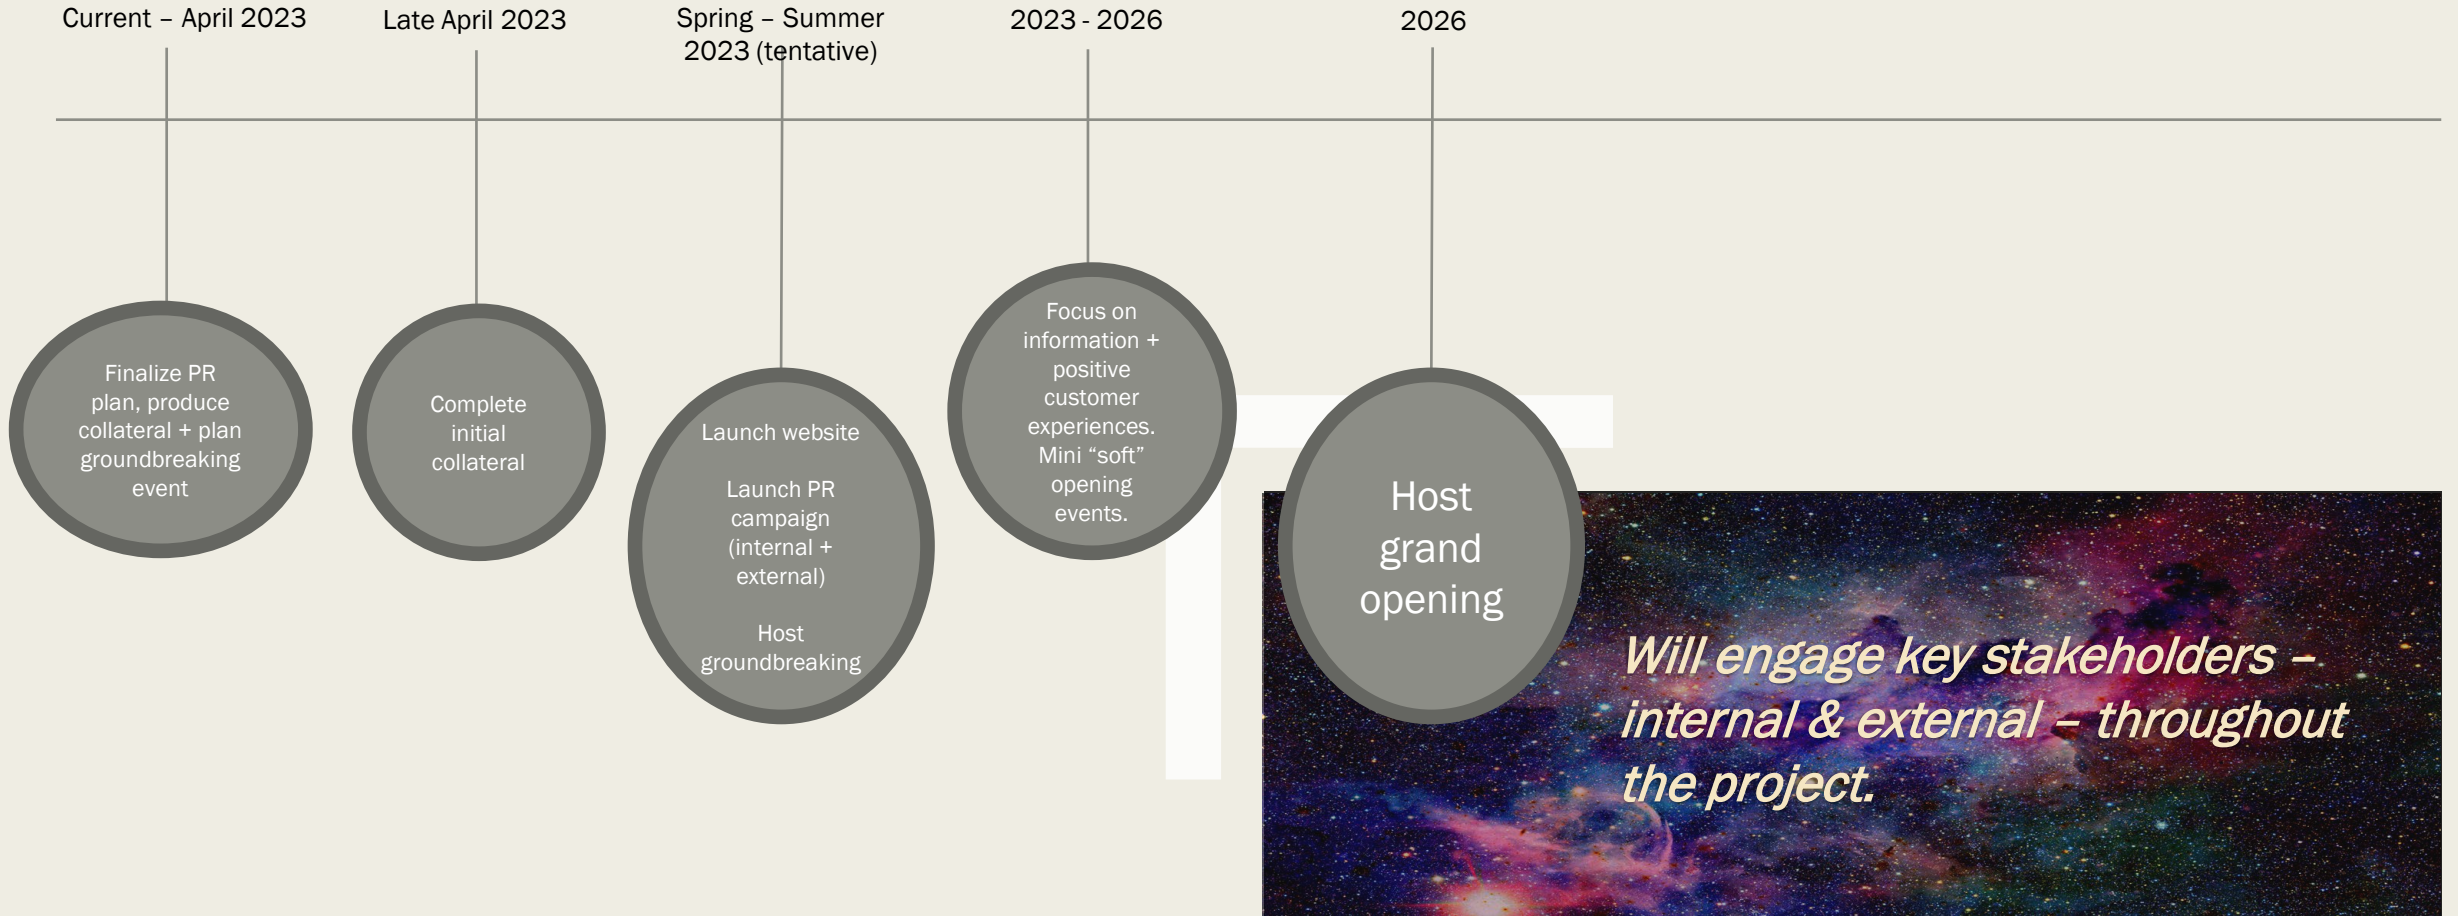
Current – April 2023

Finalize PR plan, produce collateral + plan groundbreaking event

Late April 2023

Complete initial collateral

Spring – Summer 2023 (tentative)

Launch website

Launch PR campaign (internal + external)

Host groundbreaking

2023 - 2026

Focus on information + positive customer experiences. Mini “soft” opening events.

2026

Host grand opening

Will engage key stakeholders – internal & external – throughout the project.